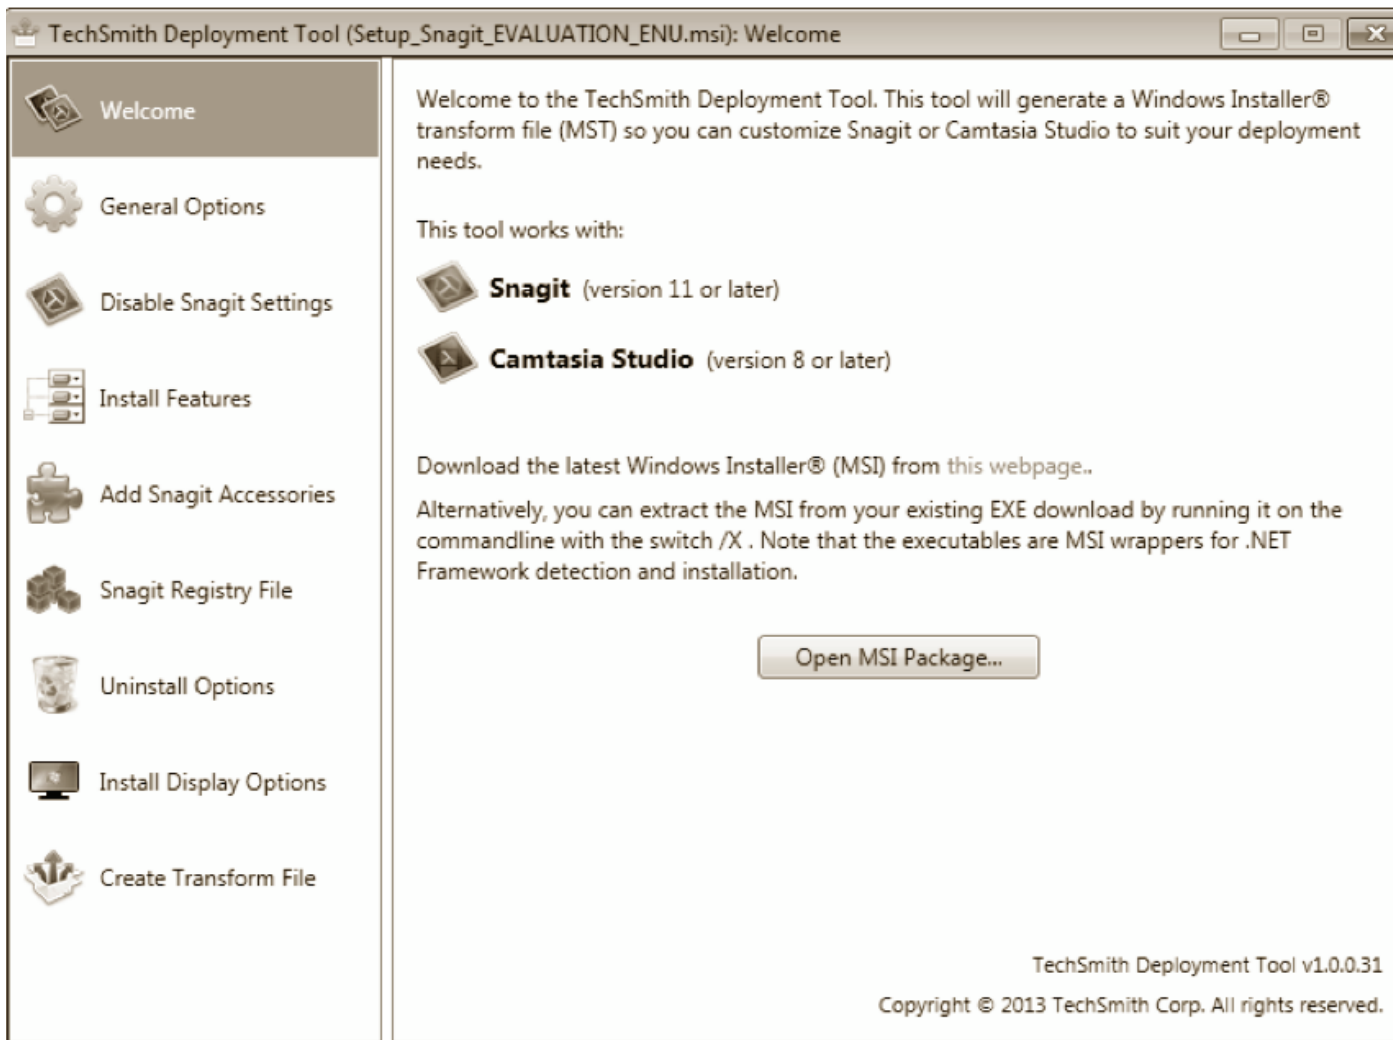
TechSmith Deployment Tool (Setup_Snagit_EVALUATION_ENU.msi): Welcome

Welcome

General Options

Disable Snagit Settings

Install Features

Add Snagit Accessories

Snagit Registry File

Uninstall Options

Install Display Options

Create Transform File

Welcome to the TechSmith Deployment Tool. This tool will generate a Windows Installer® transform file (MST) so you can customize Snagit or Camtasia Studio to suit your deployment needs.

This tool works with:

**Snagit** (version 11 or later)

**Camtasia Studio** (version 8 or later)

Download the latest Windows Installer® (MSI) from this webpage..

Alternatively, you can extract the MSI from your existing EXE download by running it on the commandline with the switch /X . Note that the executables are MSI wrappers for .NET Framework detection and installation.

Open MSI Package...

TechSmith Deployment Tool v1.0.0.31

Copyright © 2013 TechSmith Corp. All rights reserved.